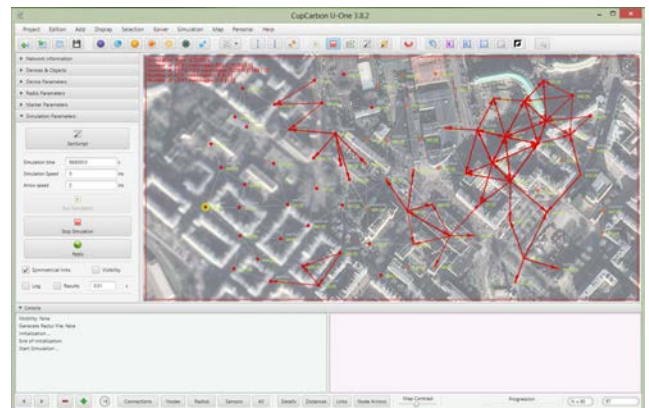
CupCarbon U-One 3.8.2

Project Edition Add Display Selection Server Simulation Map Personal Help

Network information
Devices & Objects
Device Parameters
Radio Parameters
Marker Parameters
Simulation Parameters

SenScript

Simulation time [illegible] s
Simulation Speed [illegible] ms
Arrow speed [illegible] ms

Run Simulation

Stop Simulation

Reset

Symmetrical links
Visibility
Log
Results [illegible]

Console

Visibility: false
Generate Radio File: false
Initialization...
End of initialization.
Start Simulation...

Connections Nodes Radius Sensors All Details Distances Links Node Arrows Map Contrast Progression